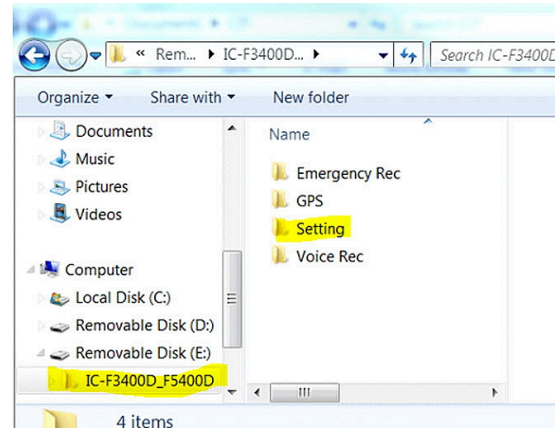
« Rem... ▸ IC-F3400D... ▸

Search IC-F3400D...

Organize ▾ Share with ▾ New folder

Documents
Music
Pictures
Videos

Computer
Local Disk (C:)
Removable Disk (D:)
Removable Disk (E:)
IC-F3400D_F5400D

Name

Emergency Rec
GPS
Setting
Voice Rec

4 items